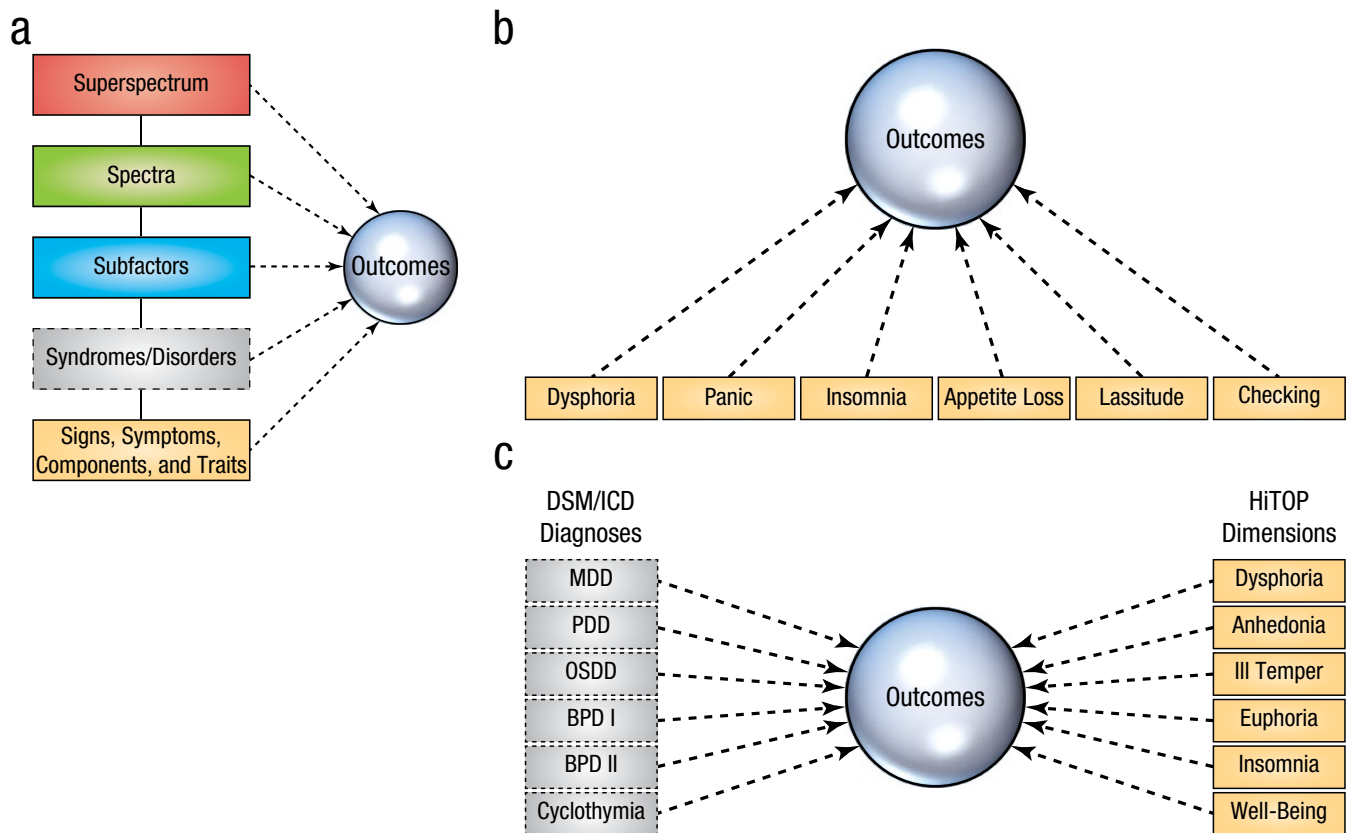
a

Superspectrum

Spectra

Subfactors

Syndromes/Disorders

Signs, Symptoms, Components, and Traits

Outcomes

b

Outcomes

Dysphoria

Panic

Insomnia

Appetite Loss

Lassitude

Checking

c

DSM/ICD Diagnoses

MDD

PDD

OSDD

BPD I

BPD II

Cyclothymia

Outcomes

HiTOP Dimensions

Dysphoria

Anhedonia

Ill Temper

Euphoria

Insomnia

Well-Being